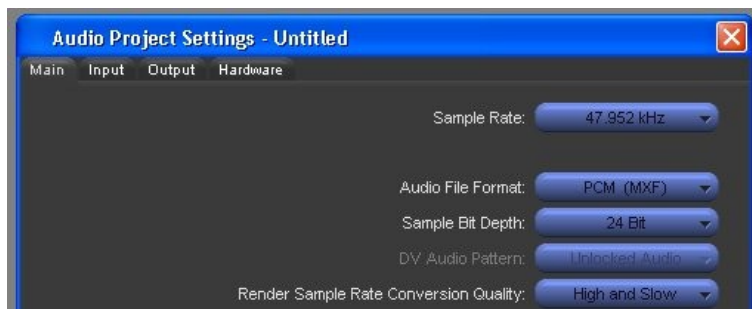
Audio Project Settings - Untitled

Main Input Output Hardware

Sample Rate: 47.952 kHz

Audio File Format: PCM (MXF)

Sample Bit Depth: 24 Bit

DV Audio Pattern: Unlocked Audio

Render Sample Rate Conversion Quality: High and Slow